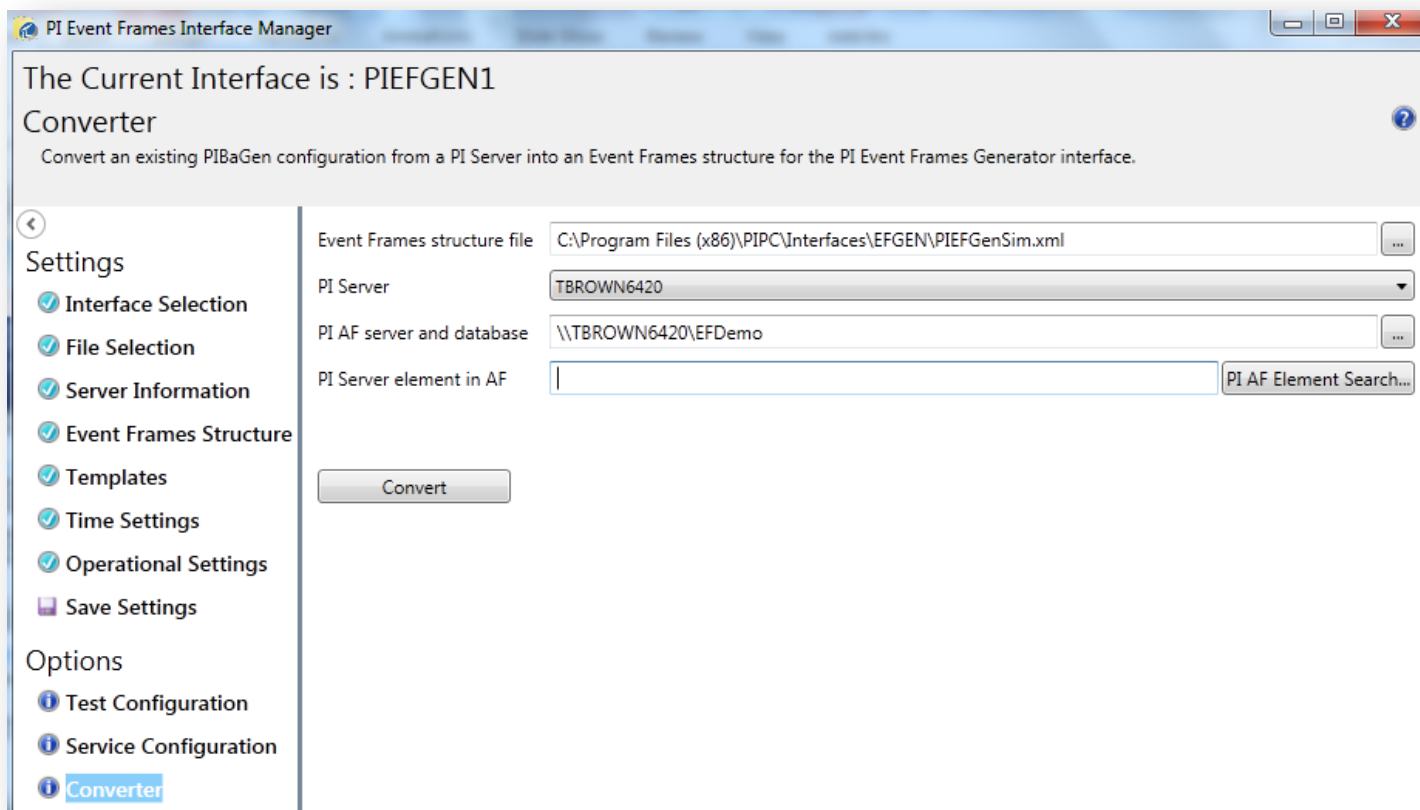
PI Event Frames Interface Manager

The Current Interface is : PIEFGEN1

Converter

Convert an existing PIBaGen configuration from a PI Server into an Event Frames structure for the PI Event Frames Generator interface.

Settings

Interface Selection

File Selection

Server Information

Event Frames Structure

Templates

Time Settings

Operational Settings

Save Settings

Options

Test Configuration

Service Configuration

Converter

Event Frames structure file C:\Program Files (x86)\PIPC\Interfaces\EFGEN\PIEFGenSim.xml ...

PI Server TBROWN6420

PI AF server and database \\TBROWN6420\EFDemo ...

PI Server element in AF PI AF Element Search...

Convert